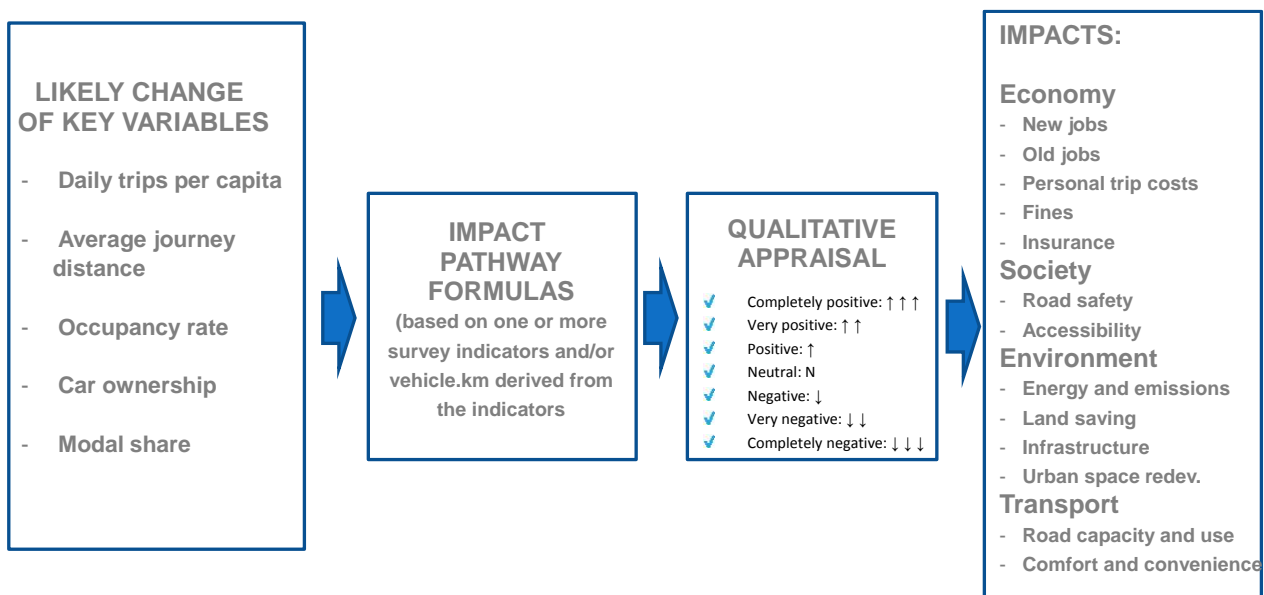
LIKELY CHANGE OF KEY VARIABLES

- Daily trips per capita
- Average journey distance
- Occupancy rate
- Car ownership
- Modal share

IMPACT PATHWAY FORMULAS
(based on one or more survey indicators and/or vehicle.km derived from the indicators)

QUALITATIVE APPRAISAL

✓ Completely positive: ↑↑↑
✓ Very positive: ↑↑
✓ Positive: ↑
✓ Neutral: N
✓ Negative: ↓
✓ Very negative: ↓↓
✓ Completely negative: ↓↓↓

IMPACTS:

Economy
- New jobs
- Old jobs
- Personal trip costs
- Fines
- Insurance

Society
- Road safety
- Accessibility

Environment
- Energy and emissions
- Land saving
- Infrastructure
- Urban space redev.

Transport
- Road capacity and use
- Comfort and convenience